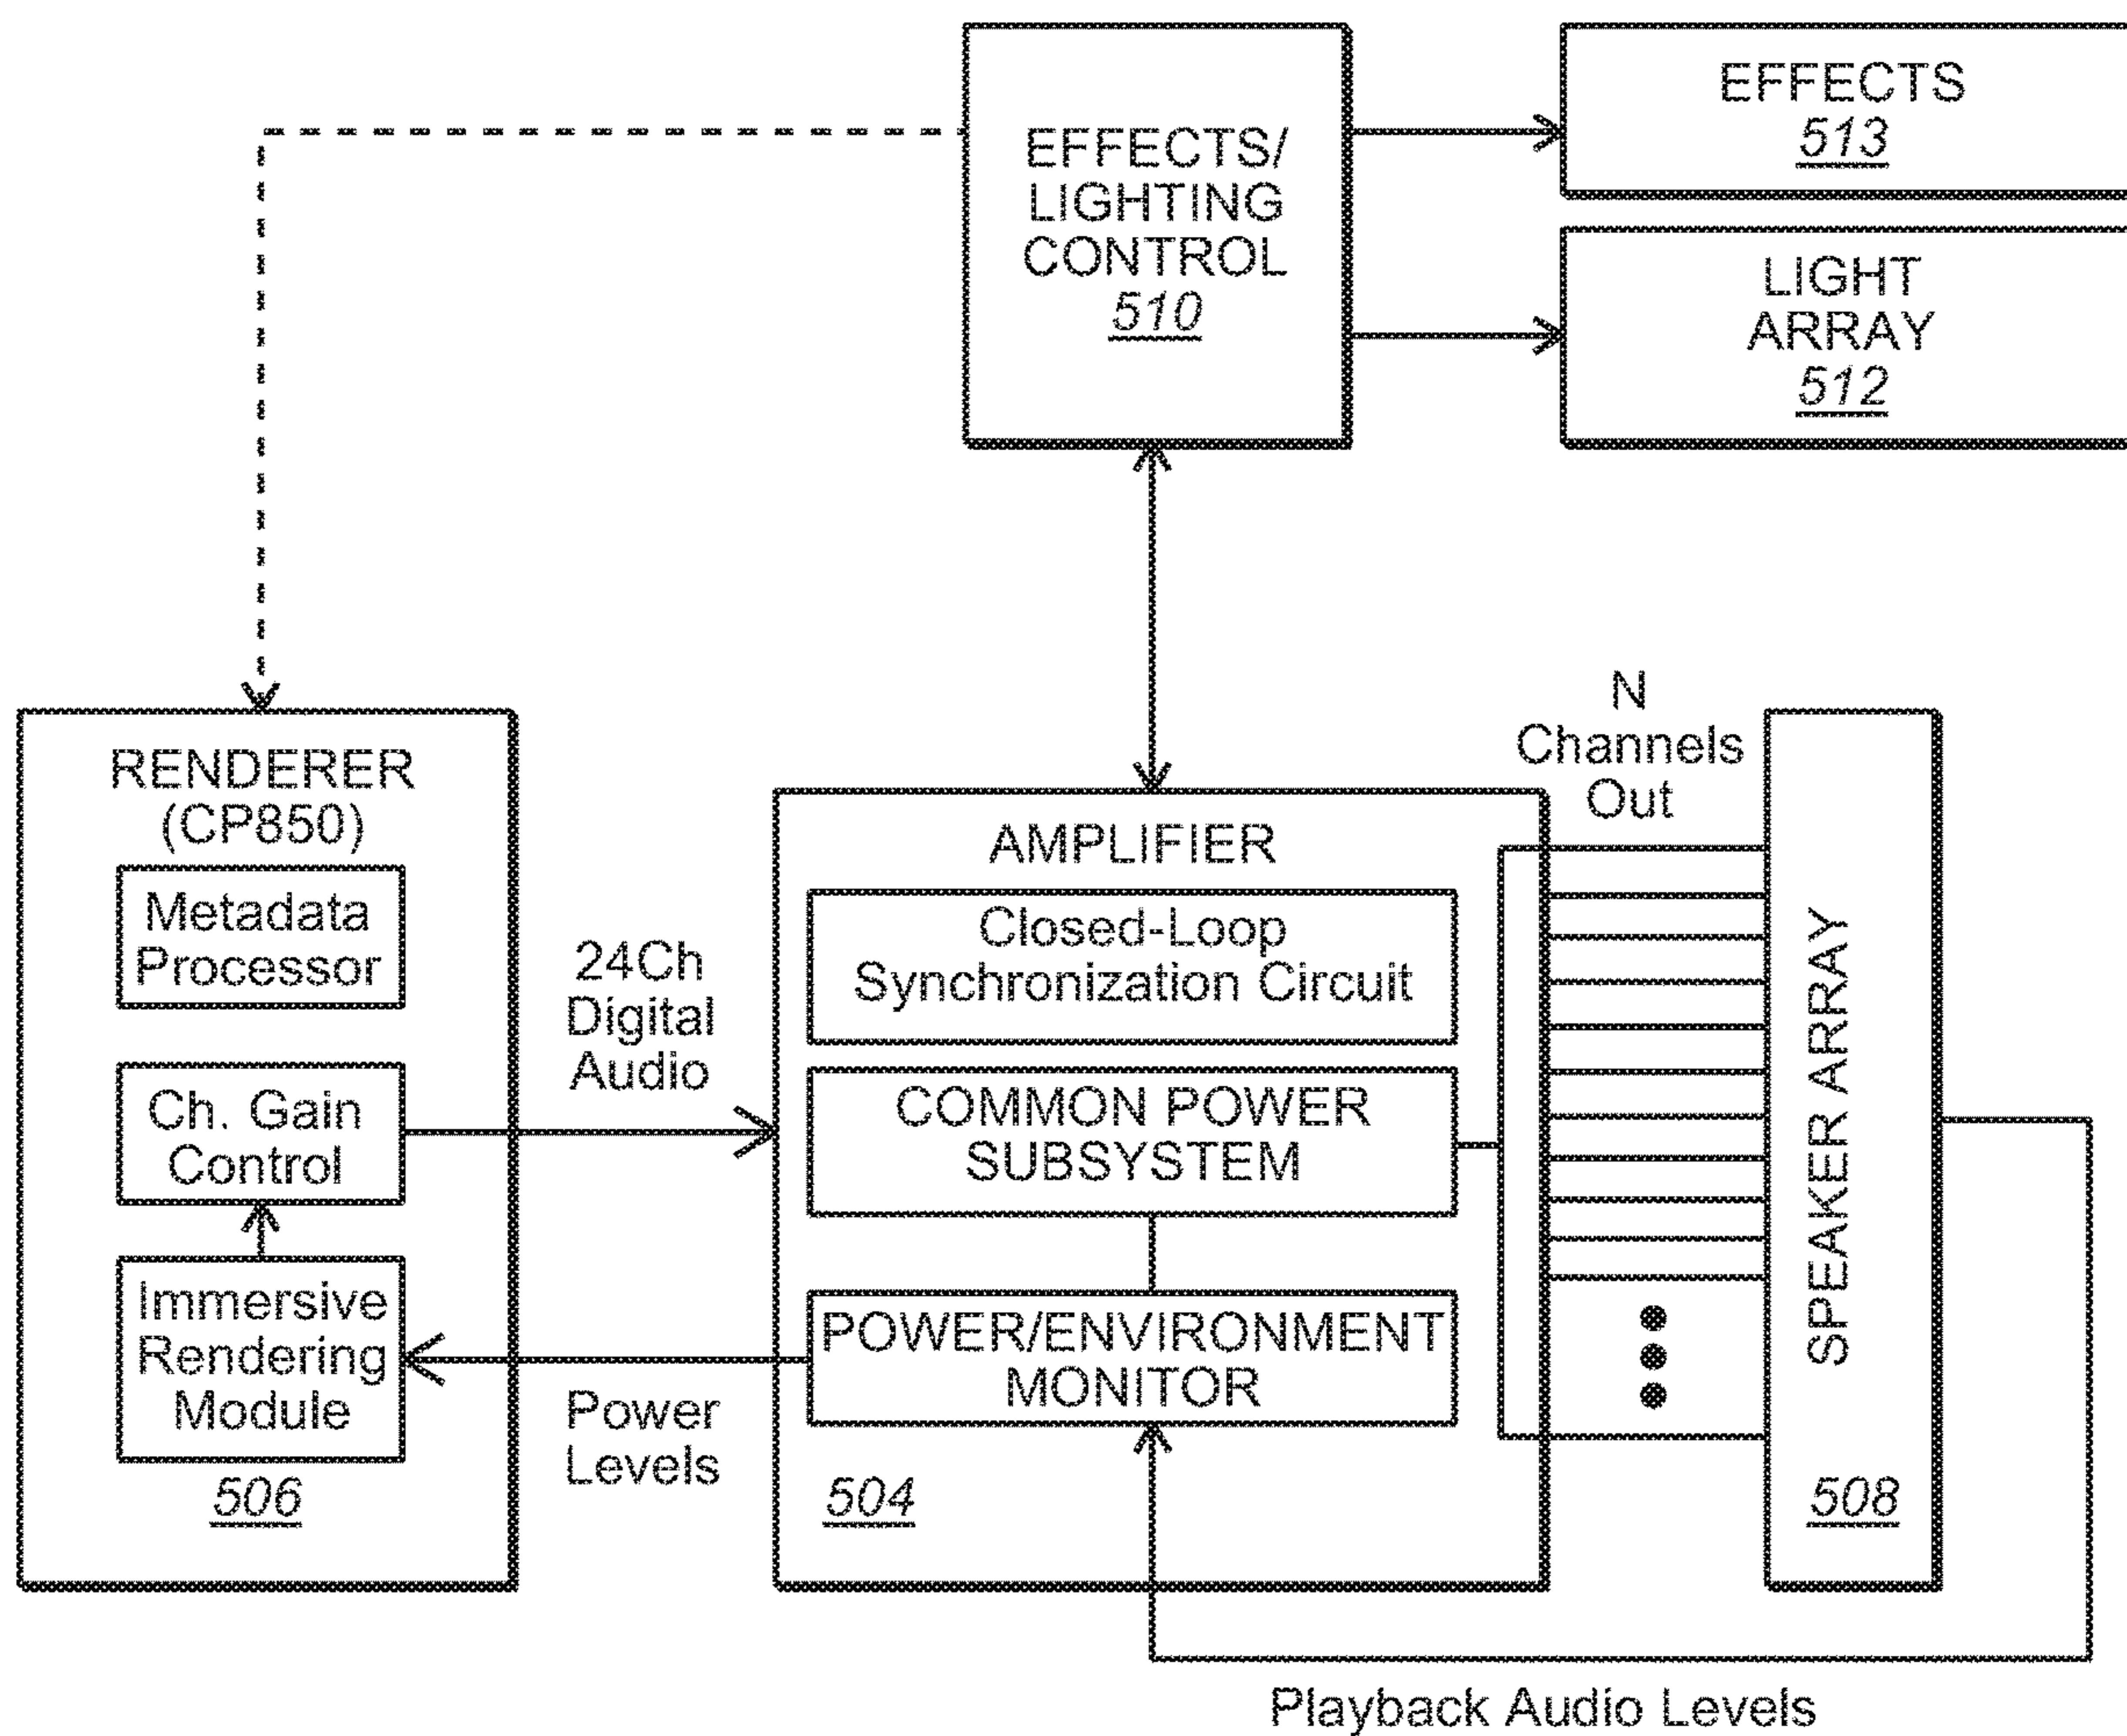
EFFECTS/ LIGHTING CONTROL 510

EFFECTS 513

LIGHT ARRAY 512

RENDERER (CP850)

Metadata Processor

Ch. Gain Control

Immersive Rendering Module

506

24Ch Digital Audio

Power Levels

N Channels Out

AMPLIFIER

Closed-Loop Synchronization Circuit

COMMON POWER SUBSYSTEM

POWER/ENVIRONMENT MONITOR

504

SPEAKER ARRAY

508

Playback Audio Levels